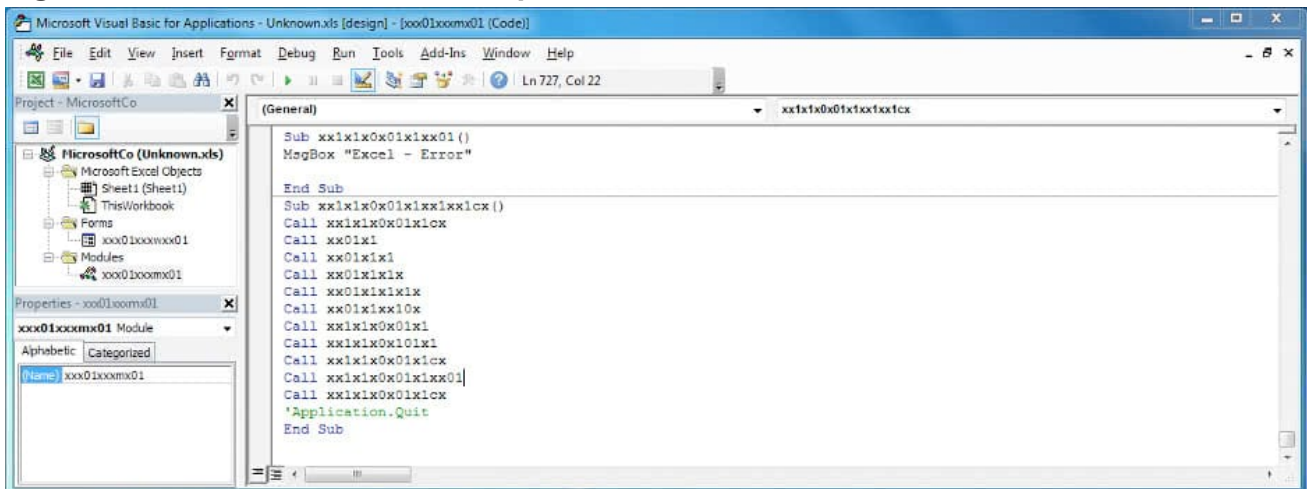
Microsoft Visual Basic for Applications - Unknown.xls [design] - [xxx01xxxmx01 (Code)]

File Edit View Insert Format Debug Run Tools Add-Ins Window Help

Ln 727, Col 22

Project - MicrosoftCo

MicrosoftCo (Unknown.xls)
Microsoft Excel Objects
Sheet1 (Sheet1)
ThisWorkbook
Forms
xxx01xxxwxx01
Modules
xxx01xxxmx01

Properties - xxx01xxxmx01

xxx01xxxmx01 Module

Alphabetic Categorized

(Name) xxx01xxxmx01

(General)

xx1x1x0x01x1xx1xx1cx

Sub xx1x1x0x01x1xx01()
MsgBox "Excel - Error"

End Sub
Sub xx1x1x0x01x1xx1xx1cx()
Call xx1x1x0x01x1cx
Call xx01x1
Call xx01x1x1
Call xx01x1x1x
Call xx01x1x1x1x
Call xx01x1xx10x
Call xx1x1x0x01x1
Call xx1x1x0x101x1
Call xx1x1x0x01x1cx
Call xx1x1x0x01x1xx01
Call xx1x1x0x01x1cx
'Application.Quit
End Sub